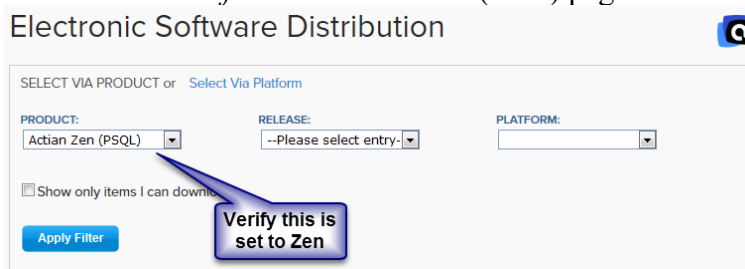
Electronic Software Distribution

SELECT VIA PRODUCT or Select Via Platform

PRODUCT:
Actian Zen (PSQL)

RELEASE:
--Please select entry-

PLATFORM:

Show only items I can downl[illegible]

Verify this is set to Zen

Apply Filter